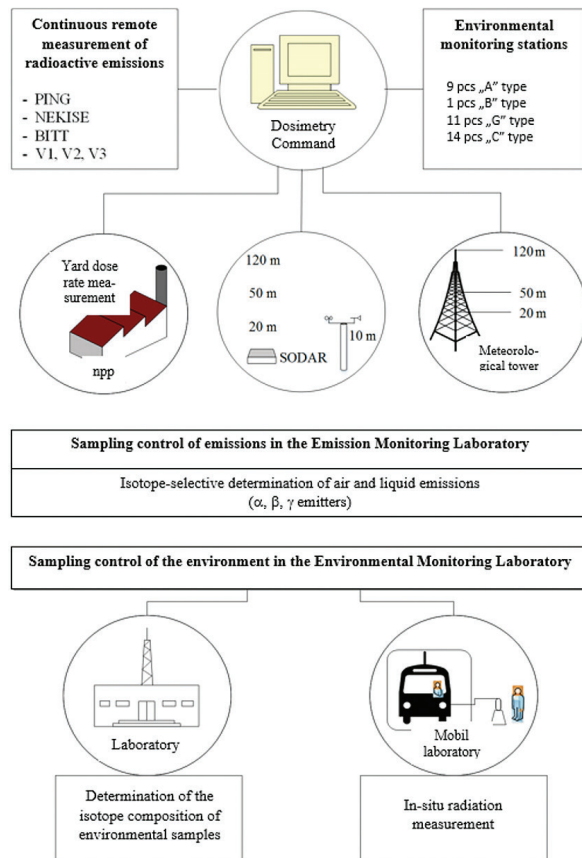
Continuous remote measurement of radioactive emissions

- PING
- NEKISE
- BITT
- V1, V2, V3

Dosimetry Command

Environmental monitoring stations

9 pcs „A" type
1 pcs „B" type
11 pcs „G" type
14 pcs „C" type

Yard dose rate measurement

npp

120 m

50 m

20 m

10 m

SODAR

120 m

50 m

20 m

Meteorological tower

Sampling control of emissions in the Emission Monitoring Laboratory

Isotope-selective determination of air and liquid emissions ($\alpha$, $\beta$, $\gamma$ emitters)

Sampling control of the environment in the Environmental Monitoring Laboratory

Laboratory

Mobil laboratory

Determination of the isotope composition of environmental samples

In-situ radiation measurement